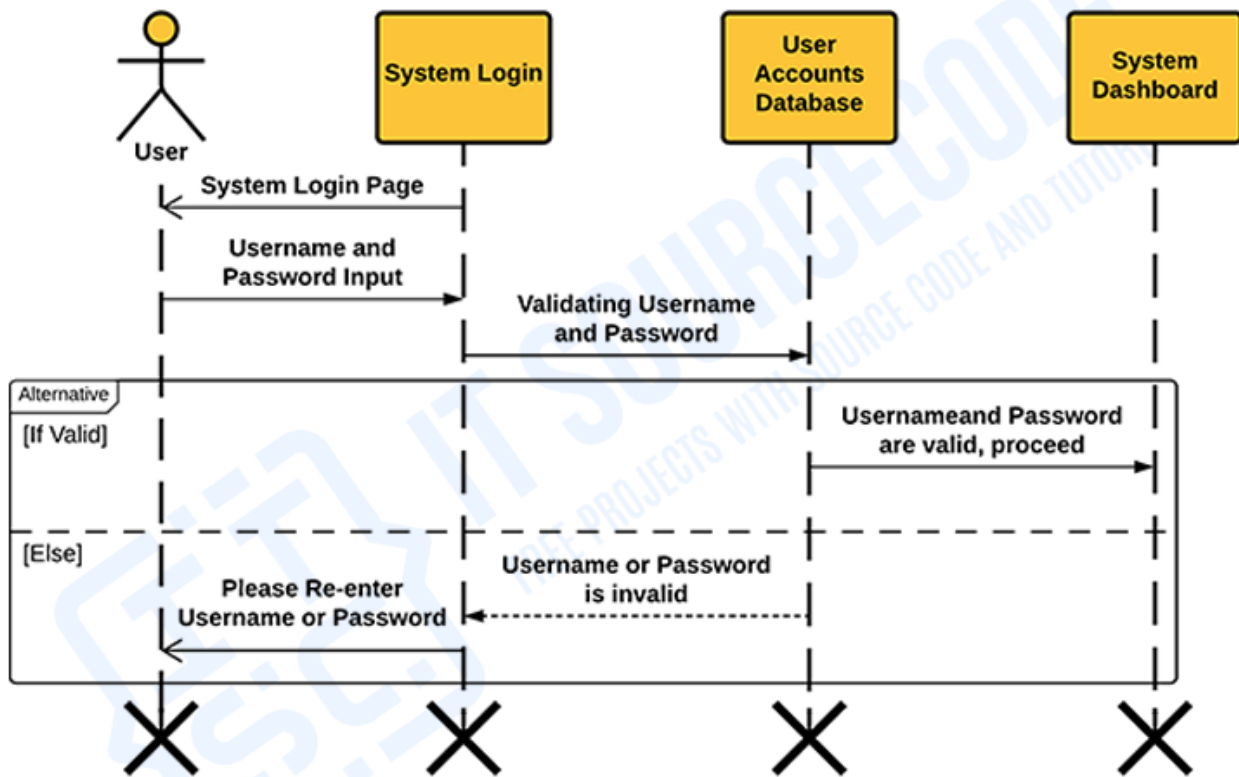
User

System Login

User Accounts Database

System Dashboard

System Login Page

Username and Password Input

Validating Username and Password

Alternative

[If Valid]

Usernameand Password are valid, proceed

[Else]

Username or Password is invalid

Please Re-enter Username or Password

IT SOURCECODE

FREE PROJECTS WITH SOURCE CODE AND TUTORIALS